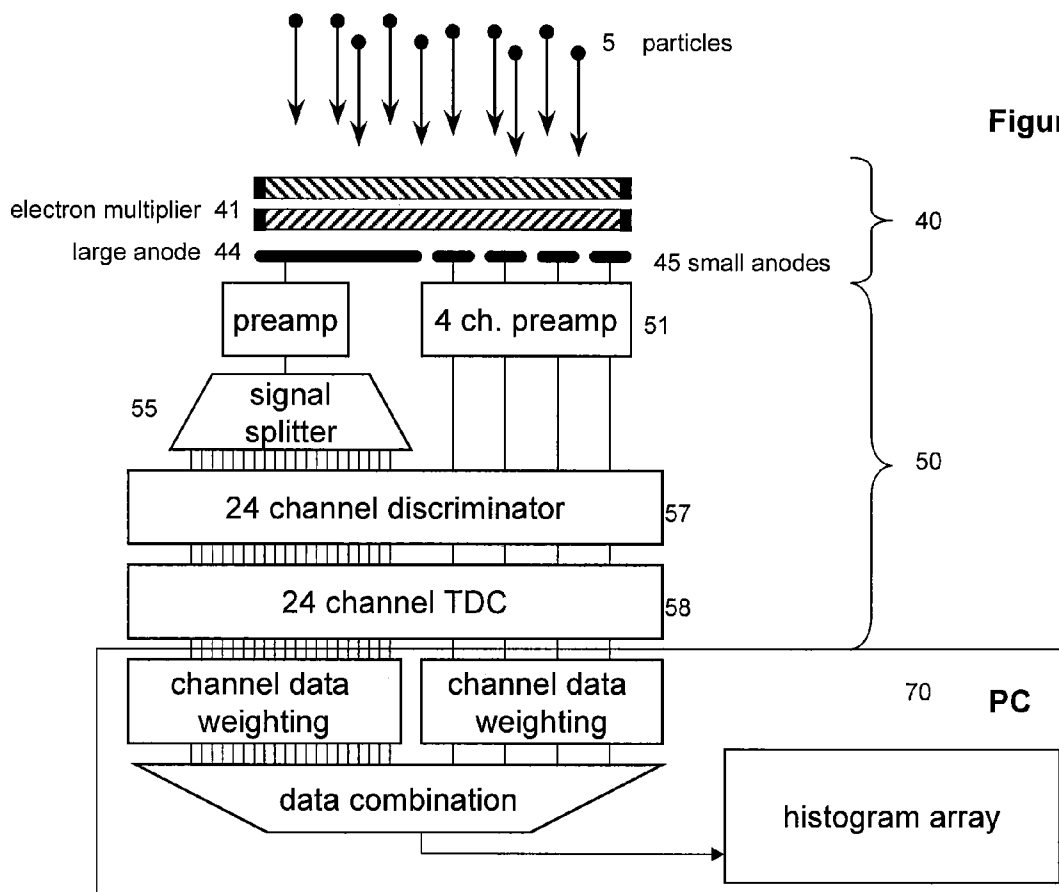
5 particles

Figur

electron multiplier 41

large anode 44

45 small anodes

40

preamp

4 ch. preamp

51

55

signal splitter

50

24 channel discriminator

57

24 channel TDC

58

channel data weighting

channel data weighting

70

PC

data combination

histogram array